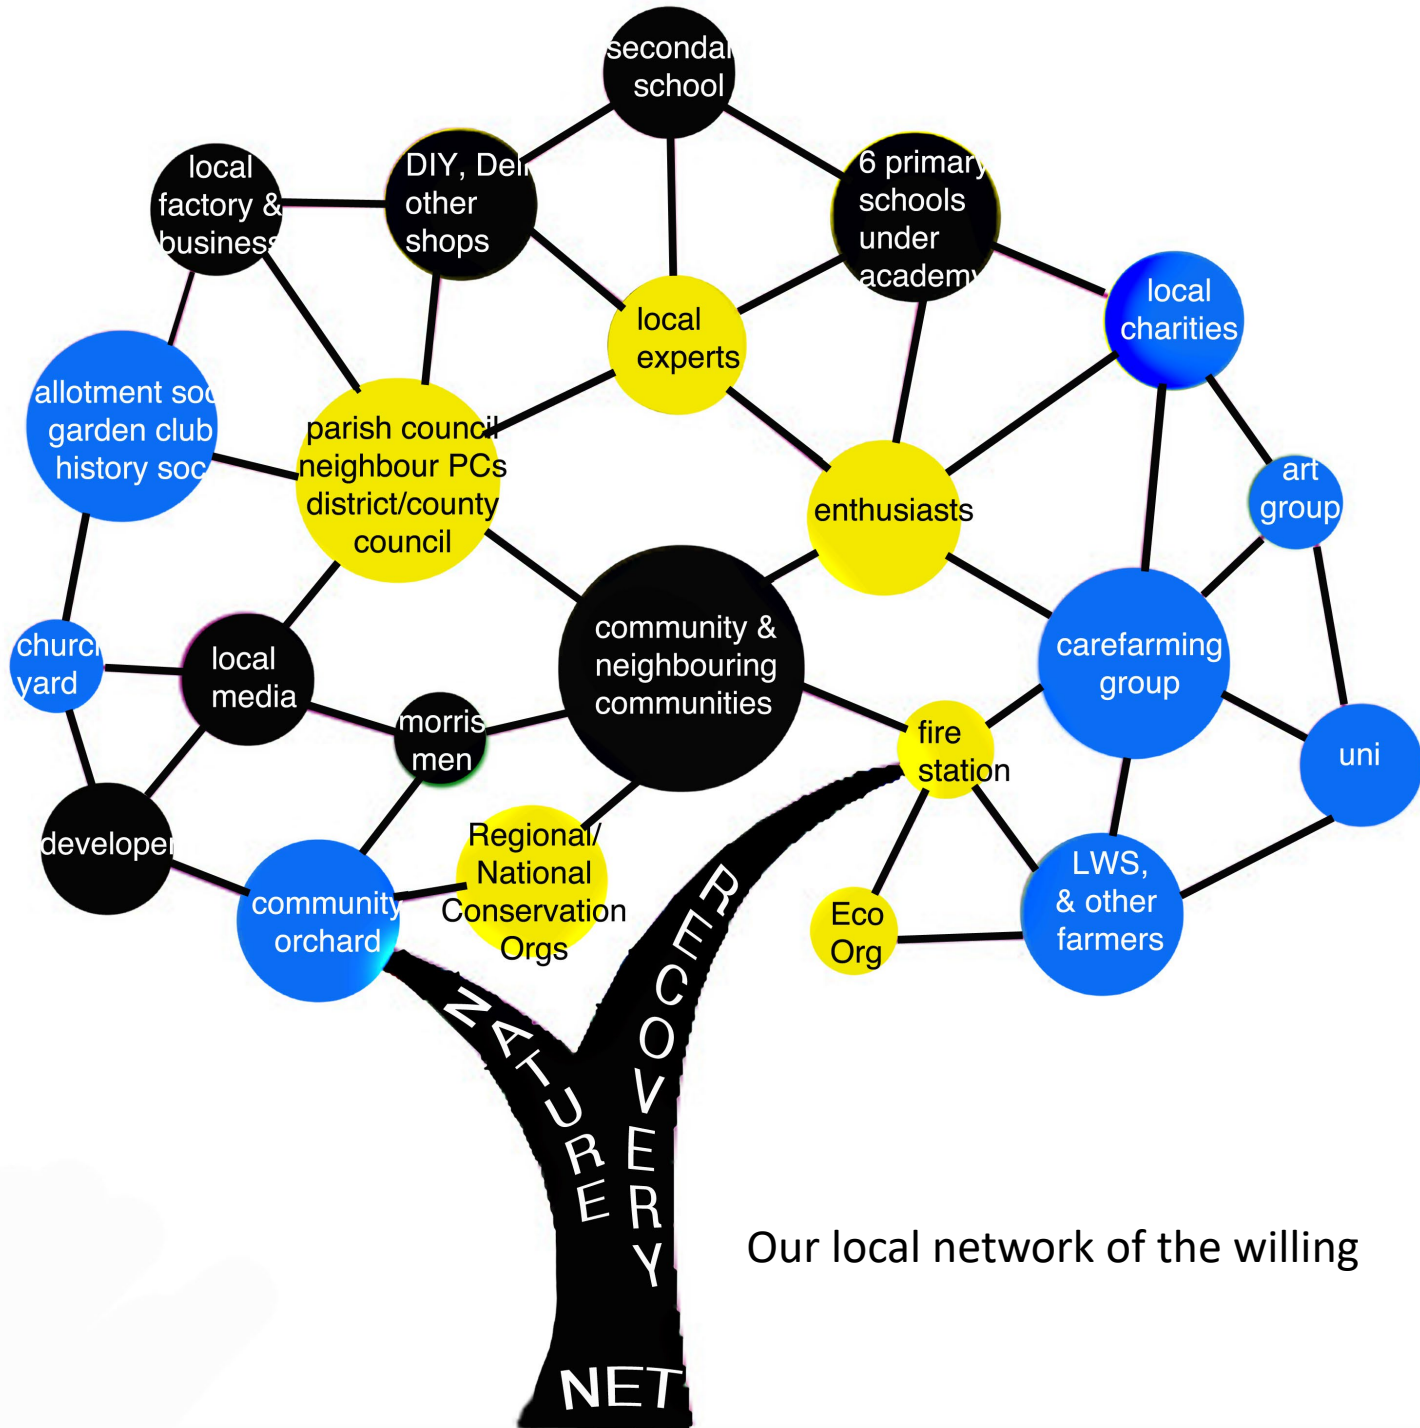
secondai school

local factory & business

DIY, Deli other shops

6 primary schools under academy

local experts

local charities

allotment soc garden club history soc

parish council neighbour PCs district/county council

enthusiasts

art group

church yard

local media

community & neighbouring communities

carefarming group

morris men

fire station

uni

developer

community orchard

Regional/ National Conservation Orgs

Eco Org

LWS, & other farmers

NATURE

RECOVERY

NET

Our local network of the willing